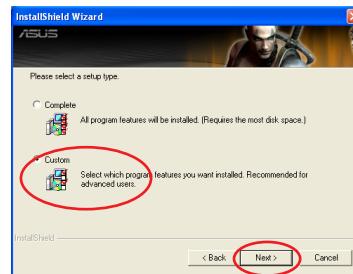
InstallShield Wizard

ASUS

Please select a setup type.

Complete

All program features will be installed. (Requires the most disk space.)

Custom

Select which program features you want installed. Recommended for advanced users.

InstallShield

< Back

Next >

Cancel